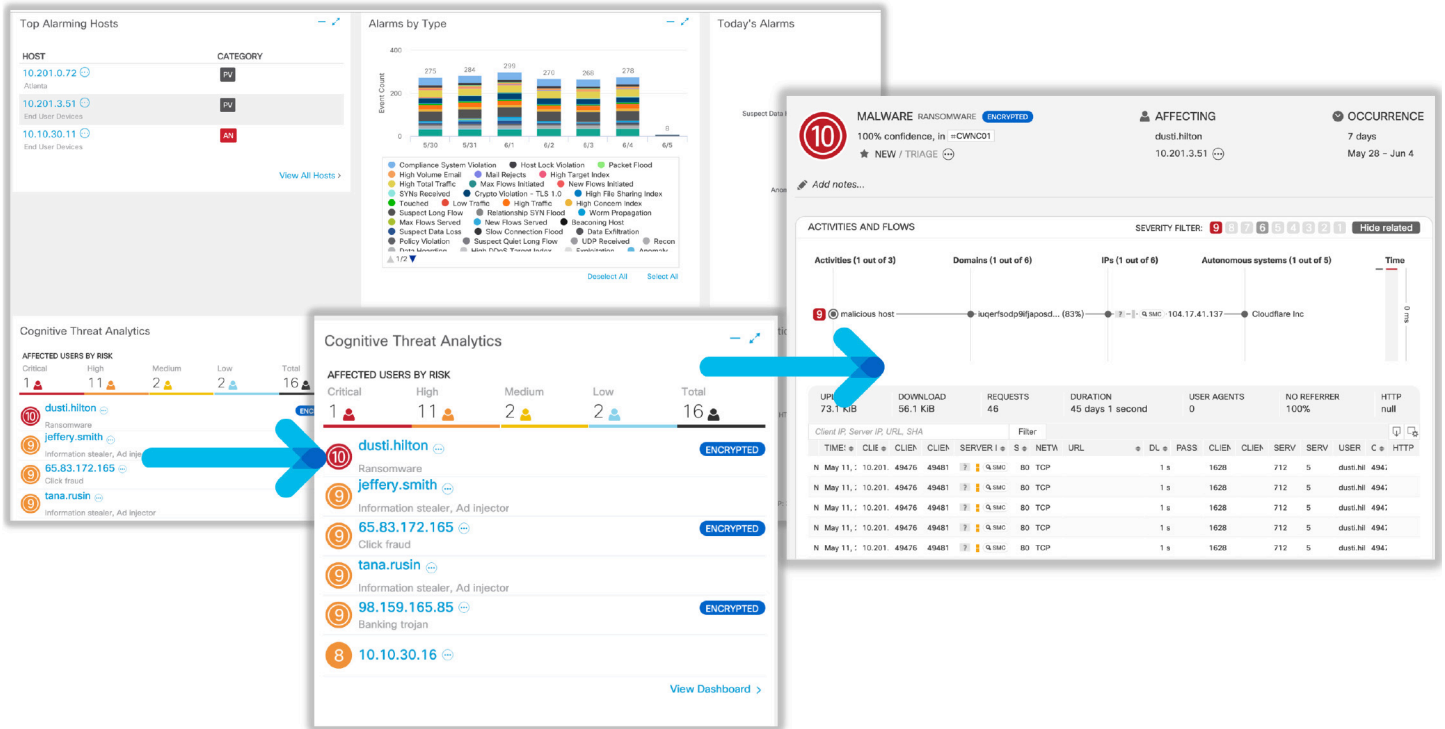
Top Alarming Hosts

| HOST | CATEGORY |
|---|---|
| 10.201.0.72 Atlanta | PV |
| 10.201.3.51 End User Devices | PV |
| 10.10.30.11 End User Devices | AN |

View All Hosts >

Alarms by Type

400

200

0

Event Count

275 284 299 270 268 278 8

5/30 5/31 6/1 6/2 6/3 6/4 6/5

Compliance System Violation, Host Lock Violation, Packet Flood, High Volume Email, Mail Rejects, High Target Index, High Total Traffic, Max Flows Initiated, New Flows Initiated, SYNs Received, Crypto Violation - TLS 1.0, High File Sharing Index, Touched, Low Traffic, High Traffic, High Concern Index, Suspect Long Flow, Relationship SYN Flood, Worm Propagation, Max Flows Served, New Flows Served, Beaconing Host, Suspect Data Loss, Slow Connection Flood, Data Exfiltration, Policy Violation, Suspect Quiet Long Flow, UDP Received, Recon, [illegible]

1/2

Deselect All Select All

Today's Alarms

Suspect Data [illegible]

Anom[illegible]

Cognitive Threat Analytics

AFFECTED USERS BY RISK

Critical 1 High 11 Medium 2 Low 2 Total 16

dusti.hilton Ransomware ENCR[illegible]

jeffery.smith Information stealer, Ad injec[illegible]

65.83.172.165 Click fraud

tana.rusin Information stealer, Ad injector

Cognitive Threat Analytics

AFFECTED USERS BY RISK

| Critical | High | Medium | Low | Total |
|---|---|---|---|---|
| 1 | 11 | 2 | 2 | 16 |

10 dusti.hilton Ransomware ENCRYPTED

9 jeffery.smith Information stealer, Ad injector

9 65.83.172.165 Click fraud ENCRYPTED

9 tana.rusin Information stealer, Ad injector

9 98.159.165.85 Banking trojan ENCRYPTED

8 10.10.30.16

View Dashboard >

10 MALWARE RANSOMWARE ENCRYPTED
100% confidence, in CWNC01
NEW / TRIAGE

AFFECTING
dusti.hilton
10.201.3.51

OCCURRENCE
7 days
May 28 – Jun 4

Add notes...

ACTIVITIES AND FLOWS

SEVERITY FILTER: 9 8 7 6 5 4 3 2 1 Hide related

Activities (1 out of 3) Domains (1 out of 6) IPs (1 out of 6) Autonomous systems (1 out of 5) Time

9 malicious host iuqerfsodp9ifjaposd... (83%) 7 SMC 104.17.41.137 Cloudflare Inc

0 ms

| UPL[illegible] | DOWNLOAD | REQUESTS | DURATION | USER AGENTS | NO REFERRER | HTTP |
|---|---|---|---|---|---|---|
| 73.1 KiB | 56.1 KiB | 46 | 45 days 1 second | 0 | 100% | null |

Client IP, Server IP, URL, SHA Filter

| TIME | CLIE | CLIEN | CLIEN | SERVER I | S | NETW | URL | DU | PASS | CLIEN | CLIEN | SERV | SERV | USER | C | HTTP |
|---|---|---|---|---|---|---|---|---|---|---|---|---|---|---|---|---|
| May 11, | 10.201. | 49476 | 49481 | 7 SMC | 80 | TCP | | 1 s | | 1628 | | 712 | 5 | dusti.hil | 4947 | |
| May 11, | 10.201. | 49476 | 49481 | 7 SMC | 80 | TCP | | 1 s | | 1628 | | 712 | 5 | dusti.hil | 4947 | |
| May 11, | 10.201. | 49476 | 49481 | 7 SMC | 80 | TCP | | 1 s | | 1628 | | 712 | 5 | dusti.hil | 4947 | |
| May 11, | 10.201. | 49476 | 49481 | 7 SMC | 80 | TCP | | 1 s | | 1628 | | 712 | 5 | dusti.hil | 4947 | |
| May 11, | 10.201. | 49476 | 49481 | 7 SMC | 80 | TCP | | 1 s | | 1628 | | 712 | 5 | dusti.hil | 4947 | |